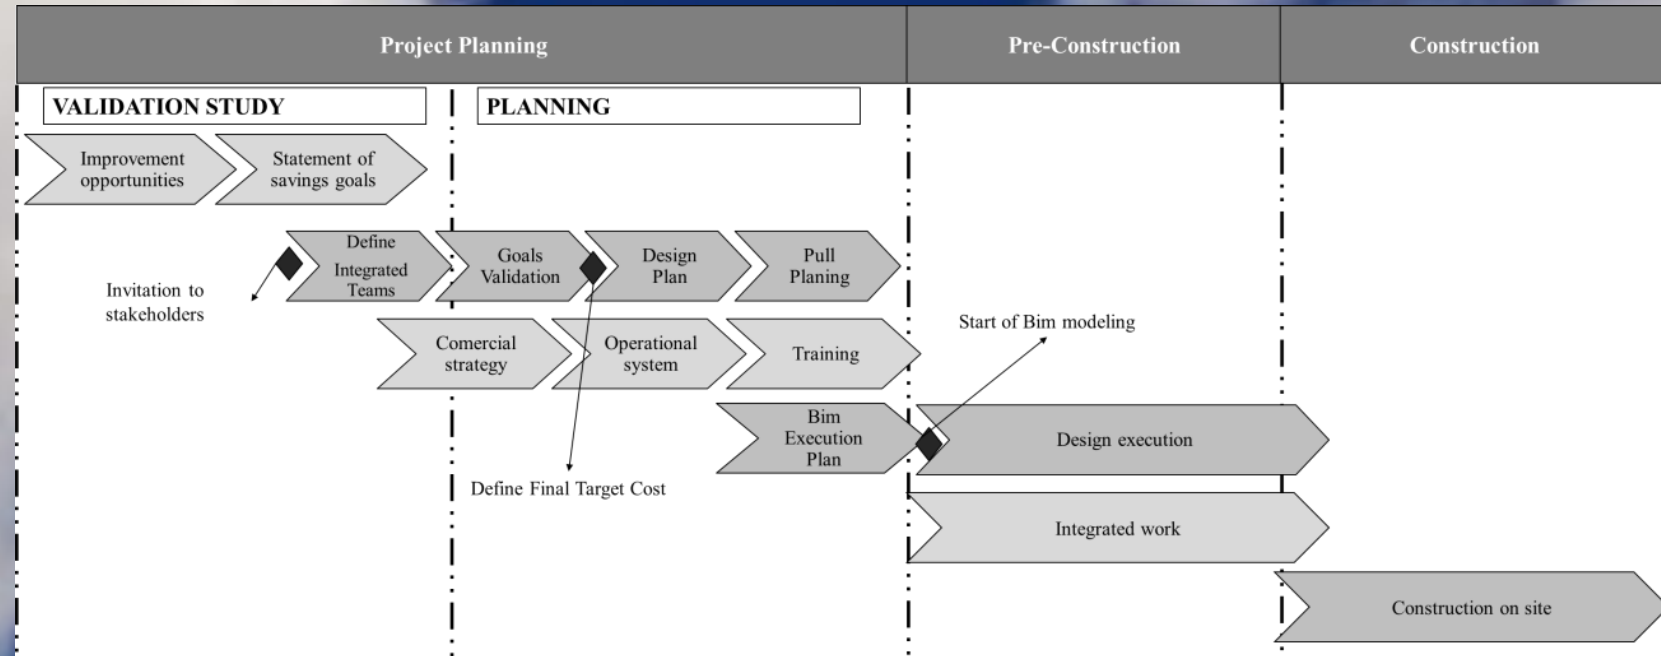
Project Planning

Pre-Construction

Construction

VALIDATION STUDY

PLANNING

Improvement opportunities

Statement of savings goals

Define Integrated Teams

Goals Validation

Design Plan

Pull Planing

Invitation to stakeholders

Comercial strategy

Operational system

Training

Start of Bim modeling

Bim Execution Plan

Design execution

Define Final Target Cost

Integrated work

Construction on site